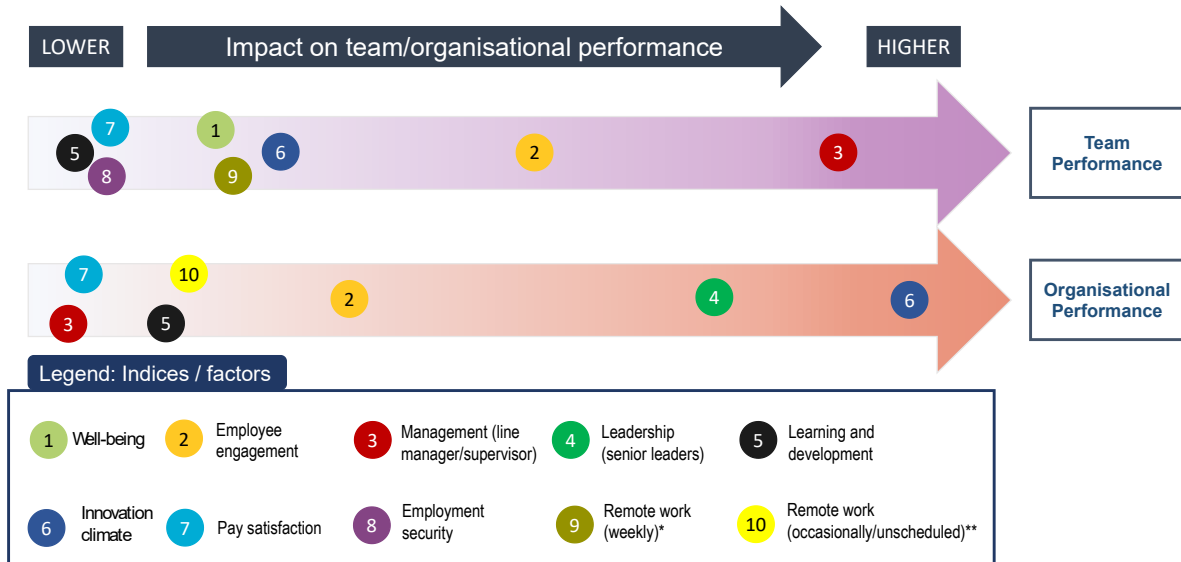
LOWER

Impact on team/organisational performance

HIGHER

7
1
5
6
2
3
8
9

Team Performance

7
10
2
4
6
3
5

Organisational Performance

Legend: Indices / factors

1 Well-being
2 Employee engagement
3 Management (line manager/supervisor)
4 Leadership (senior leaders)
5 Learning and development
6 Innovation climate
7 Pay satisfaction
8 Employment security
9 Remote work (weekly)*
10 Remote work (occasionally/unscheduled)**